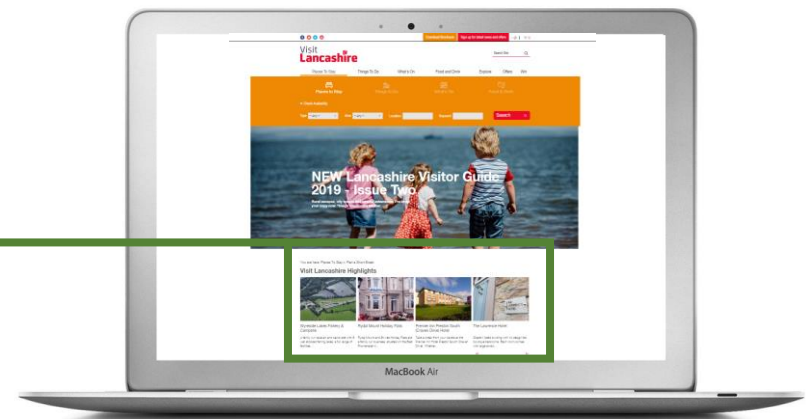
Download Brochure Sign up for latest news and offers

Visit Lancashire

Search Site

Places To Stay Things To Do What's On Food and Drink Explore Offers Wet

Places to Stay Things to Do What's On Food & Drink

Check availability

Type Location Keyword Search

NEW Lancashire Visitor Guide 2019 - Issue Two

You are here: Places To Stay > Parks & Sites

Visit Lancashire Highlights

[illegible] Lakes Fishery & Campsite

Ryelands Holiday Flats

Premier Inn Preston South (Cuerden Way) Hotel

The Lawrence Hotel

MacBook Air